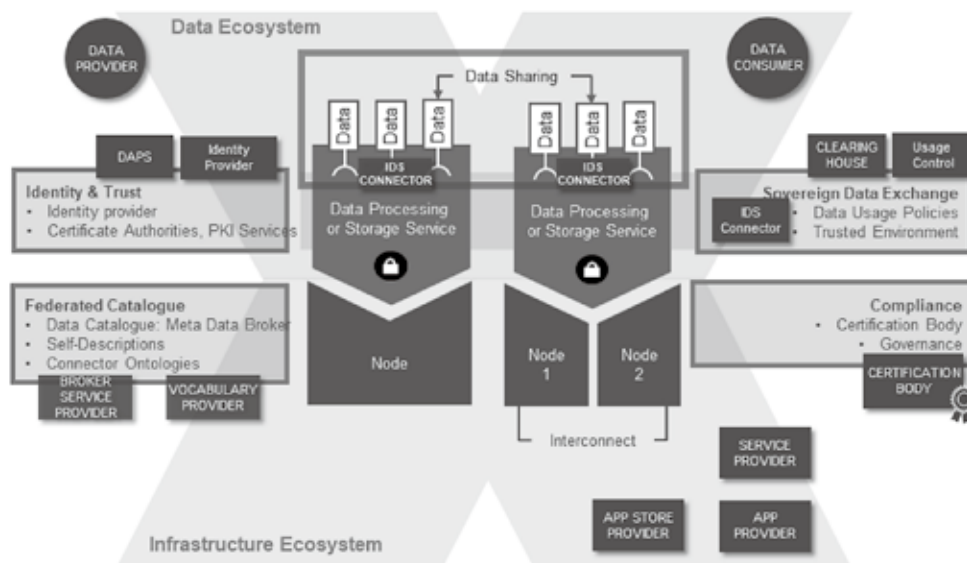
Data Ecosystem

DATA PROVIDER

DATA CONSUMER

Data Sharing

Data Data Data

Data Data Data

IDS CONNECTOR

IDS CONNECTOR

DAPS

Identity Provider

Identity & Trust
• Identity provider
• Certificate Authorities, PKI Services

Data Processing or Storage Service

Data Processing or Storage Service

CLEARING HOUSE

Usage Control

Sovereign Data Exchange
• Data Usage Policies
• Trusted Environment

IDS Connector

Federated Catalogue
• Data Catalogue: Meta Data Broker
• Self-Descriptions
• Connector Ontologies

BROKER SERVICE PROVIDER

VOCABULARY PROVIDER

Node

Node 1

Node 2

Compliance
• Certification Body
• Governance

CERTIFICATION BODY

Interconnect

SERVICE PROVIDER

APP STORE PROVIDER

APP PROVIDER

Infrastructure Ecosystem